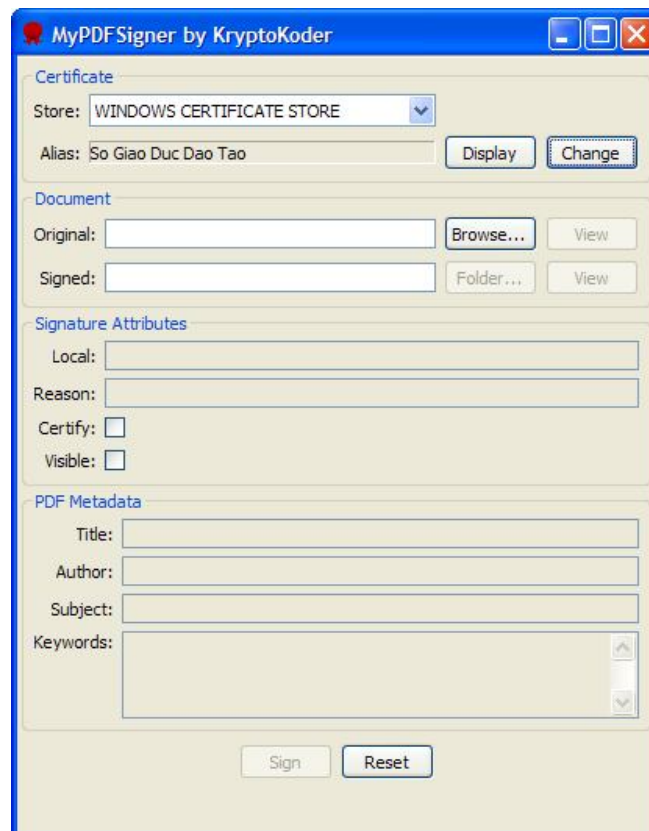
MyPDFSigner by KryptoKoder

Certificate
Store: WINDOWS CERTIFICATE STORE
Alias: So Giao Duc Dao Tao
Display
Change

Document
Original:
Browse...
View
Signed:
Folder...
View

Signature Attributes
Local:
Reason:
Certify:
Visible:

PDF Metadata
Title:
Author:
Subject:
Keywords:

Sign
Reset